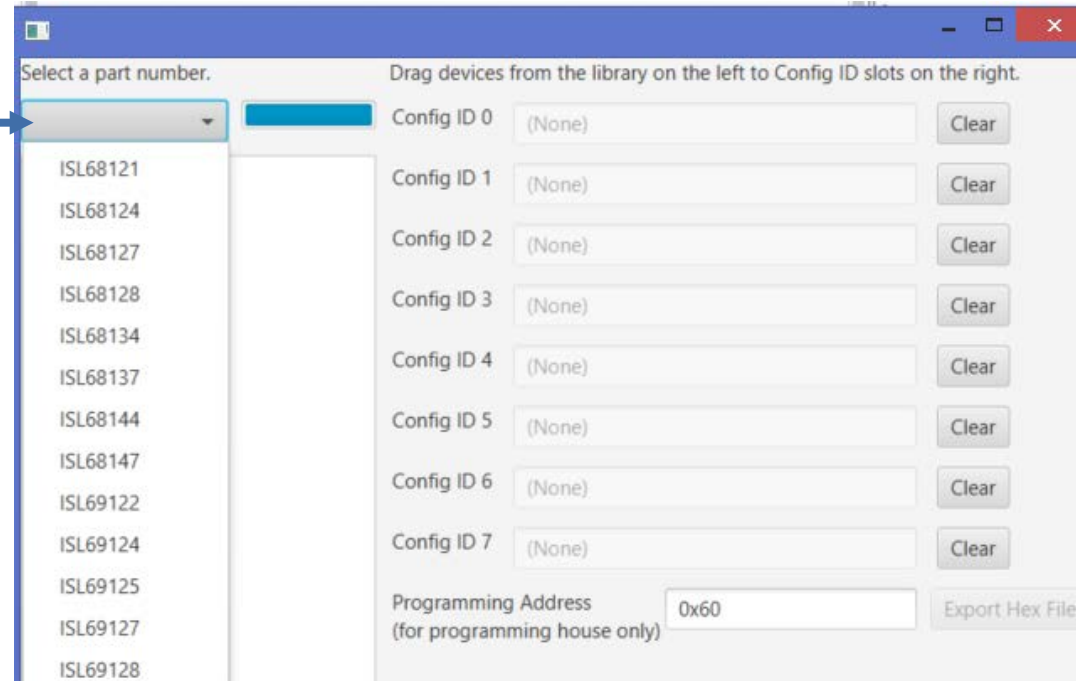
Select a part number.

ISL68121
ISL68124
ISL68127
ISL68128
ISL68134
ISL68137
ISL68144
ISL68147
ISL69122
ISL69124
ISL69125
ISL69127
ISL69128

Drag devices from the library on the left to Config ID slots on the right.

Config ID 0 (None) Clear
Config ID 1 (None) Clear
Config ID 2 (None) Clear
Config ID 3 (None) Clear
Config ID 4 (None) Clear
Config ID 5 (None) Clear
Config ID 6 (None) Clear
Config ID 7 (None) Clear

Programming Address (for programming house only) 0x60 Export Hex File